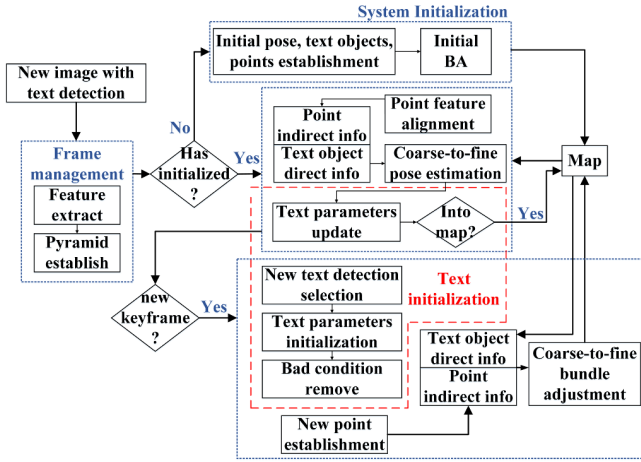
System Initialization

Initial pose, text objects, points establishment

Initial BA

New image with text detection

No

Frame management

Feature extract

Pyramid establish

Has initialized ?

Yes

Point indirect info

Point feature alignment

Text object direct info

Coarse-to-fine pose estimation

Map

Text parameters update

Into map?

Yes

new keyframe ?

Yes

New text detection selection

Text initialization

Text parameters initialization

Bad condition remove

Text object direct info

Point indirect info

Coarse-to-fine bundle adjustment

New point establishment